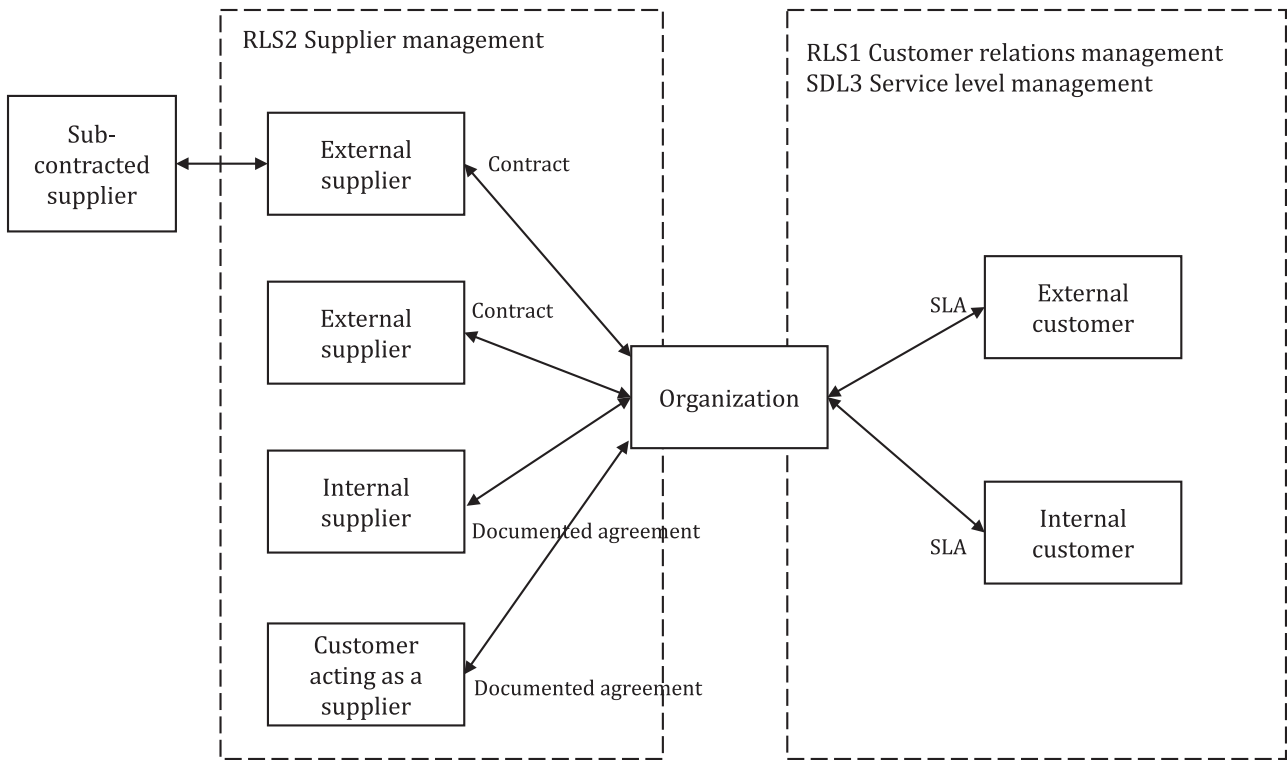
RLS2 Supplier management

RLS1 Customer relations management
SDL3 Service level management

Sub-contracted supplier

External supplier

Contract

External supplier

Contract

Internal supplier

Documented agreement

Customer acting as a supplier

Documented agreement

Organization

SLA

External customer

SLA

Internal customer